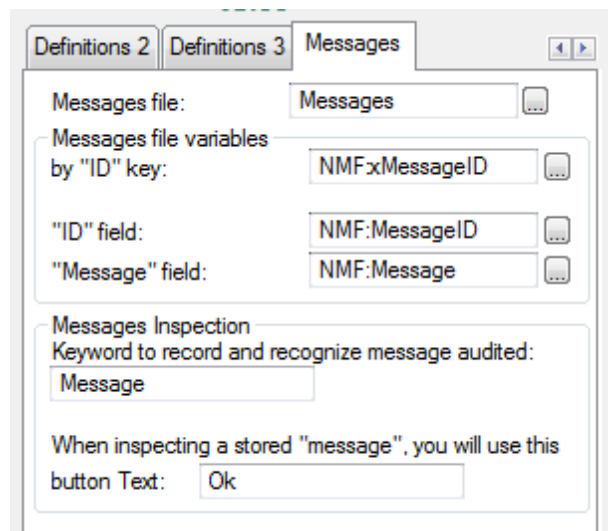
Definitions 2 Definitions 3 Messages

Messages file: Messages ...

Messages file variables
by "ID" key: NMF:xMessageID ...

"ID" field: NMF:MessageID ...
"Message" field: NMF:Message ...

Messages Inspection
Keyword to record and recognize message audited:
Message

When inspecting a stored "message", you will use this button Text: Ok